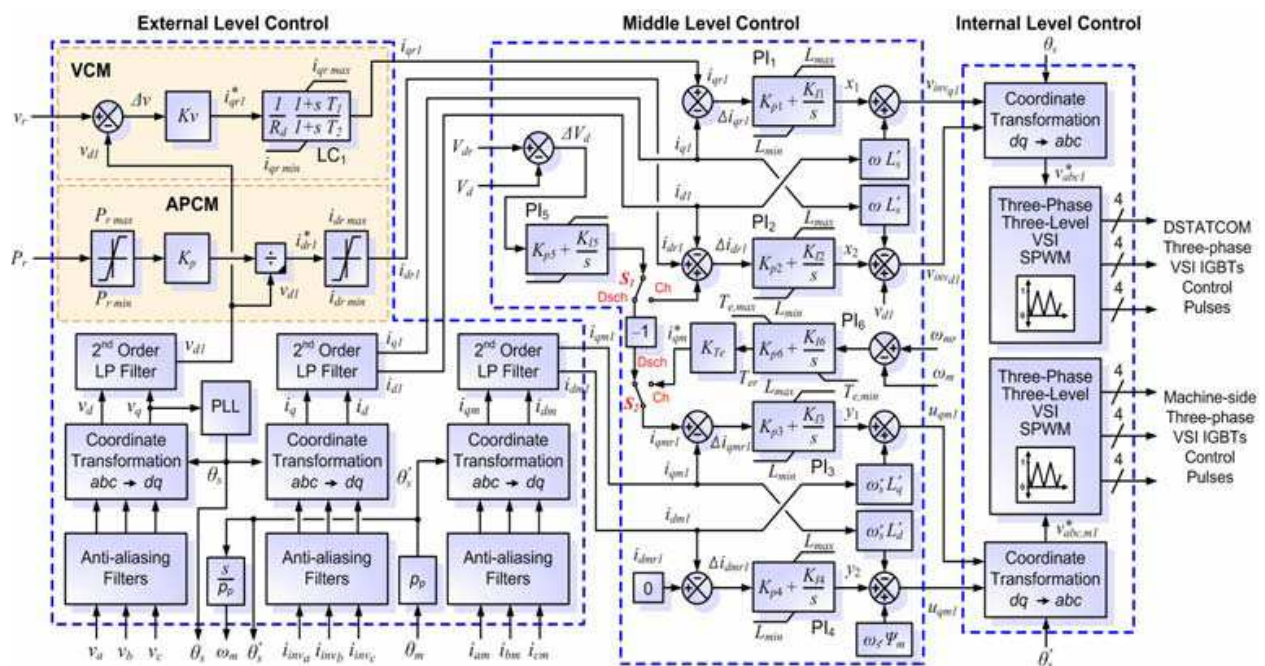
External Level Control

Middle Level Control

Internal Level Control

VCM

$v_r$ $\Delta v$ $Kv$ $i^*_{qr1}$ $i_{qr\,max}$ $\frac{1}{R_d}\frac{1+s\,T_1}{1+s\,T_2}$ $i_{qr\,min}$ LC$_1$ $v_{d1}$ $i_{qr1}$

APCM

$P_{r\,max}$ $P_r$ $P_{r\,min}$ $K_p$ $\div$ $v_{d1}$ $i^*_{dr1}$ $i_{dr\,max}$ $i_{dr\,min}$ $i_{dr1}$

$V_{dr}$ $\Delta V_d$ $V_d$ PI$_5$ $K_{p5}+\frac{K_{I5}}{s}$ $S_1$ Dsch Ch

PI$_1$ $i_{qr1}$ $L_{max}$ $K_{p1}+\frac{K_{I1}}{s}$ $x_1$ $i_{q1}$ $\Delta i_{qr1}$ $L_{min}$ $\omega\,L'_s$ $i_{d1}$ $\omega\,L'_s$

PI$_2$ $i_{dr1}$ $\Delta i_{dr1}$ $L_{max}$ $K_{p2}+\frac{K_{I2}}{s}$ $x_2$ $L_{min}$ $v_{inv\,q1}$ $v_{inv\,d1}$ $v_{d1}$

$T_{e,max}$ PI$_6$ $-1$ $i^*_{qm}$ $K_{Te}$ $K_{p6}+\frac{K_{I6}}{s}$ $\omega_{mr}$ $\omega_m$ $T_{er}$ $L_{max}$ $T_{e,min}$ Dsch Ch $S_2$

$i_{qm1}$ $i_{qmr1}$ $\Delta i_{qmr1}$ $K_{p3}+\frac{K_{I3}}{s}$ $y_1$ $L_{min}$ PI$_3$ $u_{qm1}$ $\omega'_s\,L'_q$ $i_{dm1}$ $\omega'_s\,L'_d$

$i_{dmr1}$ 0 $\Delta i_{dmr1}$ $L_{max}$ $K_{p4}+\frac{K_{I4}}{s}$ $y_2$ $L_{min}$ PI$_4$ $\omega_s\,\Psi_m$ $u_{qm1}$

2$^{nd}$ Order LP Filter $v_{d1}$ $v_d$ $v_q$ PLL Coordinate Transformation $abc \rightarrow dq$ $\theta_s$ Anti-aliasing Filters $\frac{s}{p_p}$

2$^{nd}$ Order LP Filter $i_{q1}$ $i_{d1}$ $i_q$ $i_d$ Coordinate Transformation $abc \rightarrow dq$ $\theta'_s$ Anti-aliasing Filters $p_p$

2$^{nd}$ Order LP Filter $i_{qm1}$ $i_{dm1}$ $i_{qm}$ $i_{dm}$ Coordinate Transformation $abc \rightarrow dq$ Anti-aliasing Filters

$v_a$ $v_b$ $v_c$ $\theta_s$ $\omega_m$ $\theta'_s$ $i_{inv_a}$ $i_{inv_b}$ $i_{inv_c}$ $\theta_m$ $i_{am}$ $i_{bm}$ $i_{cm}$

$\theta_s$ Coordinate Transformation $dq \rightarrow abc$ $v^*_{abc1}$ Three-Phase Three-Level VSI SPWM 4 4 4 DSTATCOM Three-phase VSI IGBTs Control Pulses

Three-Phase Three-Level VSI SPWM 4 4 4 Machine-side Three-phase VSI IGBTs Control Pulses $v^*_{abc,m1}$ Coordinate Transformation $dq \rightarrow abc$ $\theta'_s$